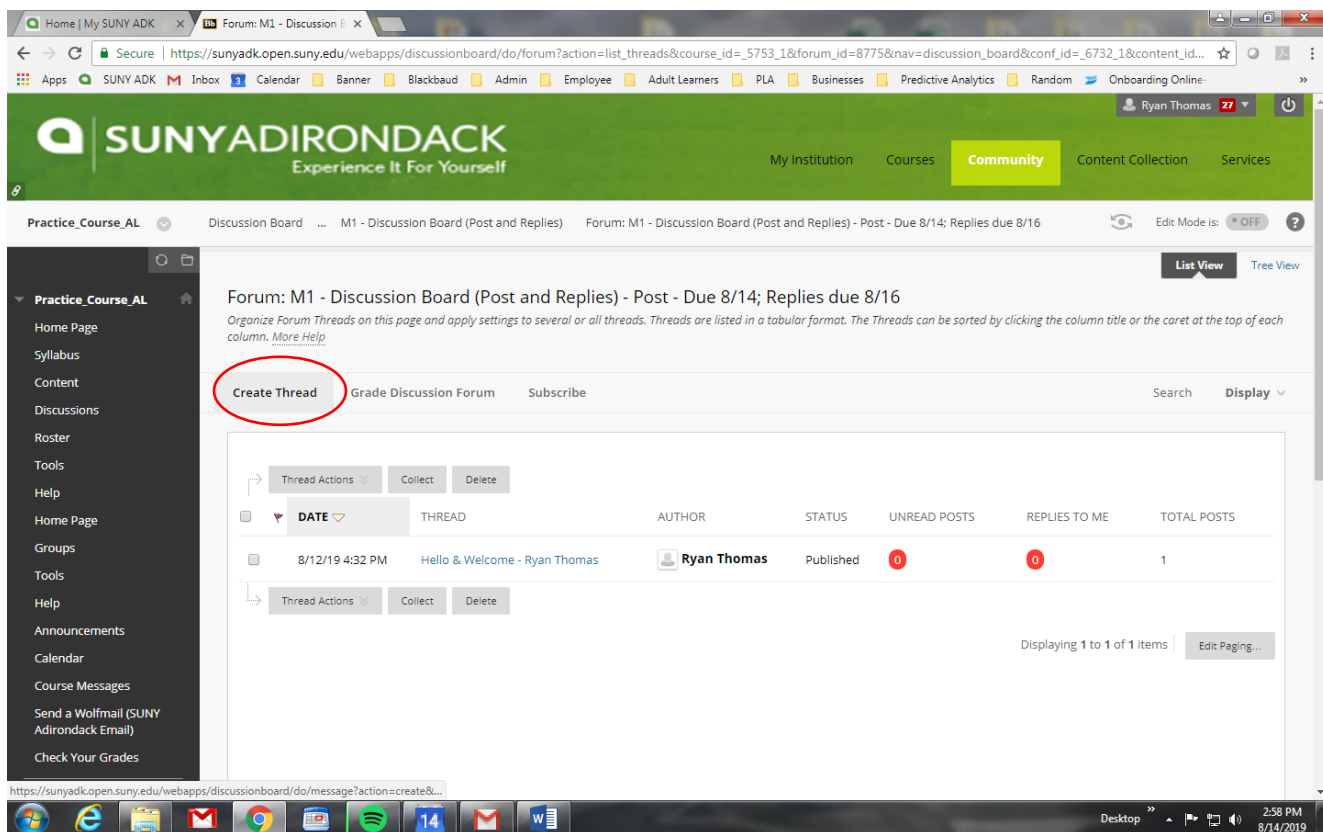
Home | My SUNY ADK ×
Forum: M1 - Discussion B ×

Secure | https://sunyadk.open.suny.edu/webapps/discussionboard/do/forum?action=list_threads&course_id=_5753_1&forum_id=8775&nav=discussion_board&conf_id=_6732_1&content_id...

Apps SUNY ADK Inbox Calendar Banner Blackbaud Admin Employee Adult Learners PLA Businesses Predictive Analytics Random Onboarding Online-

Ryan Thomas 27

SUNYADIRONDACK
Experience It For Yourself

My Institution Courses Community Content Collection Services

Practice_Course_AL Discussion Board ... M1 - Discussion Board (Post and Replies) Forum: M1 - Discussion Board (Post and Replies) - Post - Due 8/14; Replies due 8/16 Edit Mode is: OFF

List View Tree View

Practice_Course_AL
Home Page
Syllabus
Content
Discussions
Roster
Tools
Help
Home Page
Groups
Tools
Help
Announcements
Calendar
Course Messages
Send a Wolfmail (SUNY Adirondack Email)
Check Your Grades

Forum: M1 - Discussion Board (Post and Replies) - Post - Due 8/14; Replies due 8/16

Organize Forum Threads on this page and apply settings to several or all threads. Threads are listed in a tabular format. The Threads can be sorted by clicking the column title or the caret at the top of each column. More Help

Create Thread Grade Discussion Forum Subscribe Search Display

Thread Actions Collect Delete

| | | DATE | THREAD | AUTHOR | STATUS | UNREAD POSTS | REPLIES TO ME | TOTAL POSTS |
|---|---|---|---|---|---|---|---|---|
| | | 8/12/19 4:32 PM | Hello & Welcome - Ryan Thomas | Ryan Thomas | Published | 0 | 0 | 1 |

Thread Actions Collect Delete

Displaying 1 to 1 of 1 items Edit Paging...

https://sunyadk.open.suny.edu/webapps/discussionboard/do/message?action=create&...

14

Desktop 2:58 PM 8/14/2019